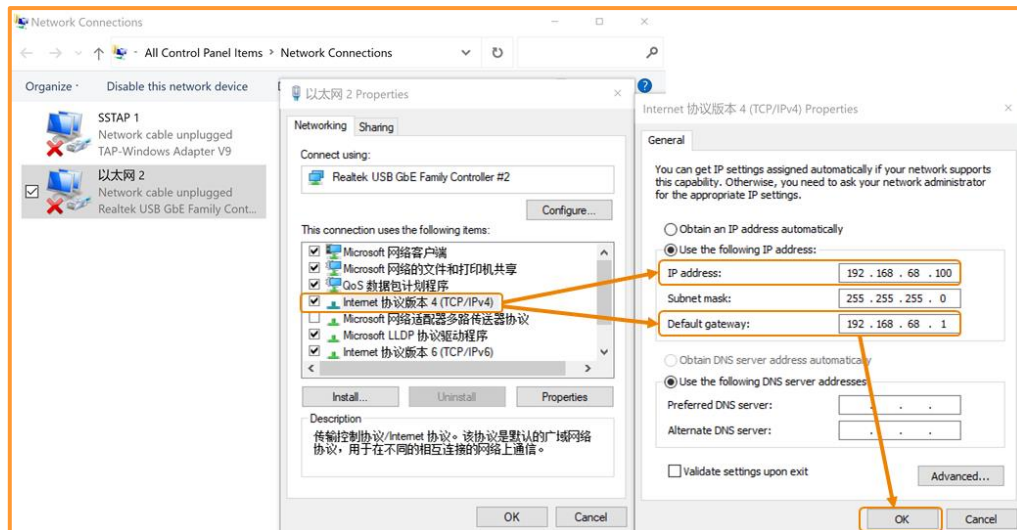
Network Connections

All Control Panel Items > Network Connections

Organize ▾ Disable this network device

SSTAP 1
Network cable unplugged
TAP-Windows Adapter V9

以太网 2
Network cable unplugged
Realtek USB GbE Family Cont...

以太网 2 Properties

Networking Sharing

Connect using:
Realtek USB GbE Family Controller #2

Configure...

This connection uses the following items:
Microsoft 网络客户端
Microsoft 网络的文件和打印机共享
QoS 数据包计划程序
Internet 协议版本 4 (TCP/IPv4)
Microsoft 网络适配器多路传送器协议
Microsoft LLDP 协议驱动程序
Internet 协议版本 6 (TCP/IPv6)

Install... Uninstall Properties

Description
传输控制协议/Internet 协议。该协议是默认的广域网络协议，用于在不同的相互连接的网络上通信。

OK Cancel

Internet 协议版本 4 (TCP/IPv4) Properties

General

You can get IP settings assigned automatically if your network supports this capability. Otherwise, you need to ask your network administrator for the appropriate IP settings.

Obtain an IP address automatically
Use the following IP address:
IP address: 192 . 168 . 68 . 100
Subnet mask: 255 . 255 . 255 . 0
Default gateway: 192 . 168 . 68 . 1

Obtain DNS server address automatically
Use the following DNS server addresses:
Preferred DNS server: . . .
Alternate DNS server: . . .

Validate settings upon exit

Advanced...

OK Cancel